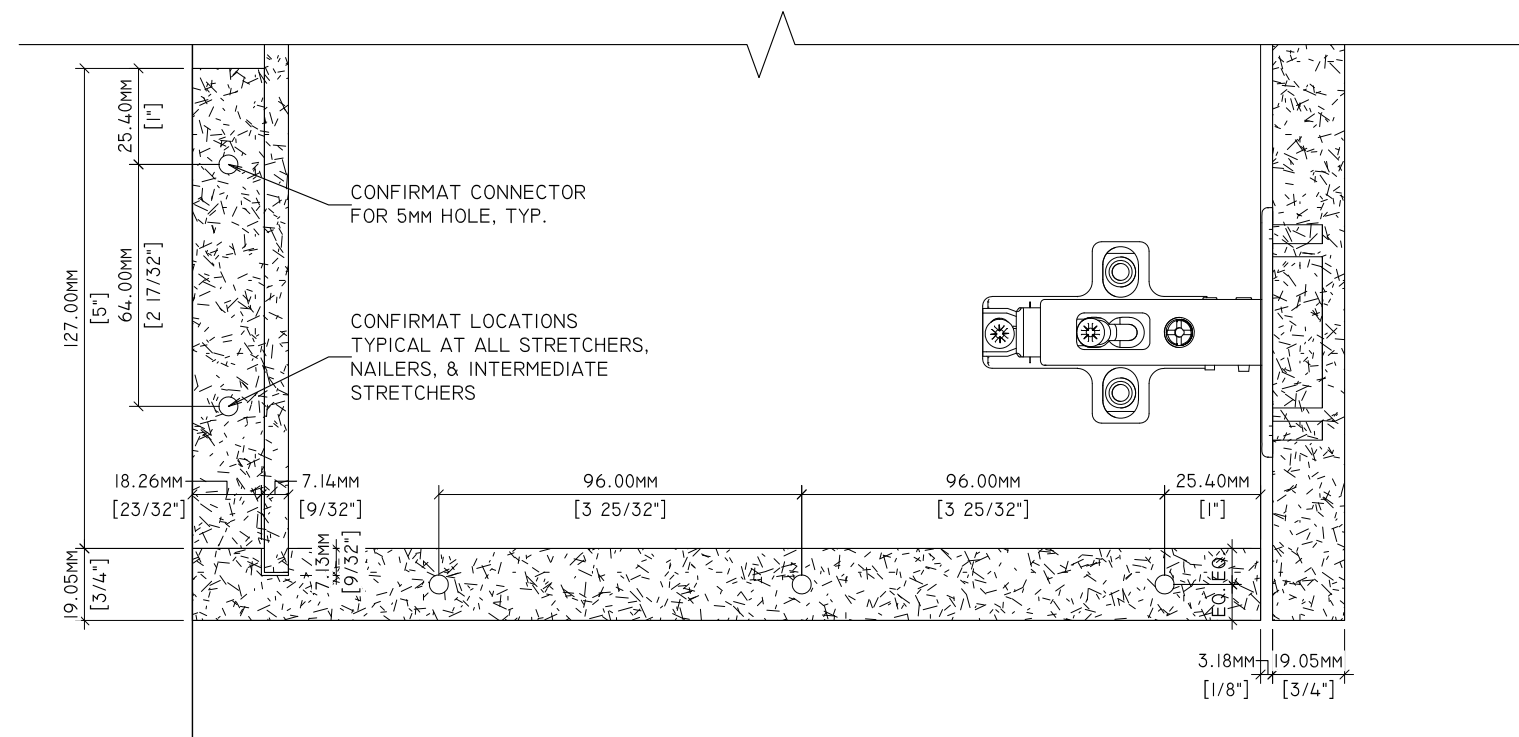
25.40MM
[1"]

64.00MM
[2 17/32"]

127.00MM
[5"]

CONFIRMAT CONNECTOR
FOR 5MM HOLE, TYP.

CONFIRMAT LOCATIONS
TYPICAL AT ALL STRETCHERS,
NAILERS, & INTERMEDIATE
STRETCHERS

18.26MM
[23/32"]

7.14MM
[9/32"]

96.00MM
[3 25/32"]

96.00MM
[3 25/32"]

25.40MM
[1"]

19.05MM
[3/4"]

7.13MM
[9/32"]

EQ.
EQ.

3.18MM
[1/8"]

19.05MM
[3/4"]